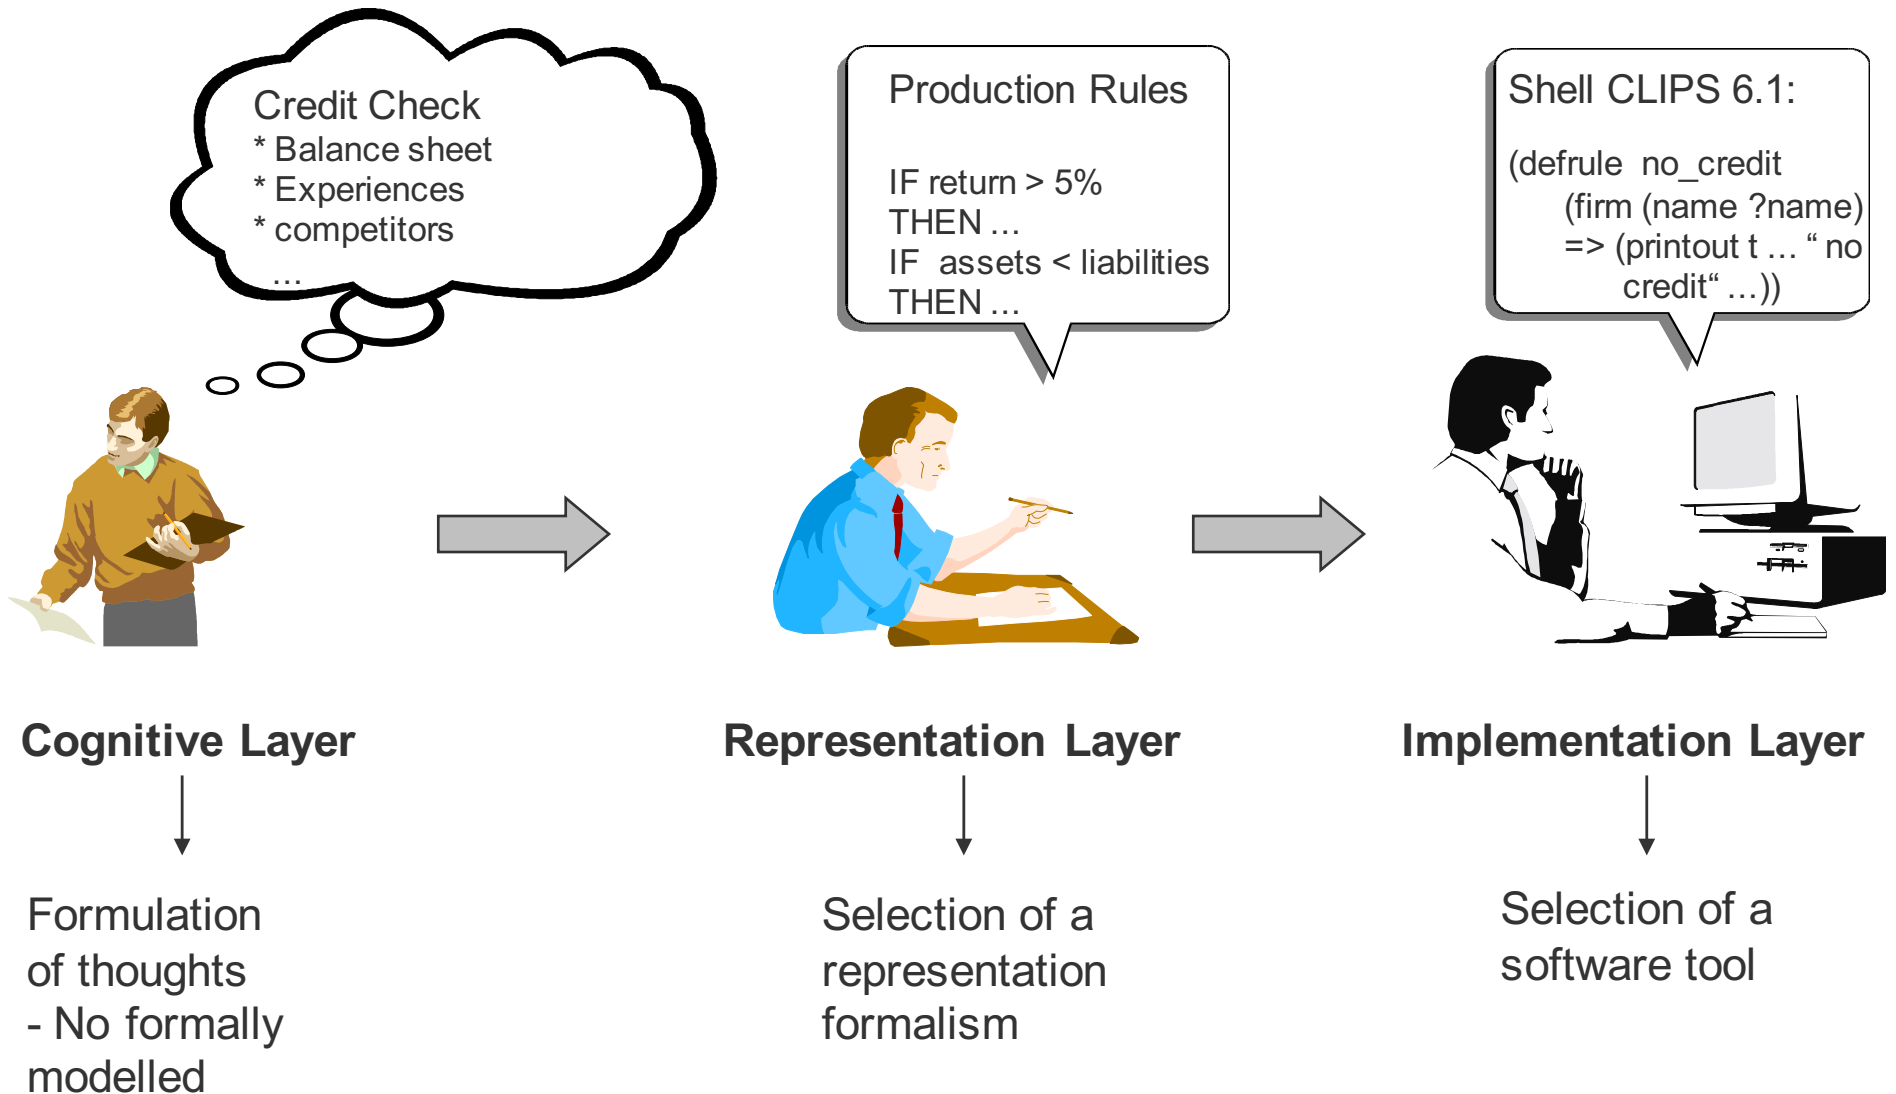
Credit Check
* Balance sheet
* Experiences
* competitors
...

Production Rules

IF return > 5%
THEN ...
IF assets < liabilities
THEN ...

Shell CLIPS 6.1:

(defrule no_credit
(firm (name ?name)
=> (printout t ... “ no credit“ ...))

Cognitive Layer

Formulation of thoughts
- No formally modelled

Representation Layer

Selection of a representation formalism

Implementation Layer

Selection of a software tool